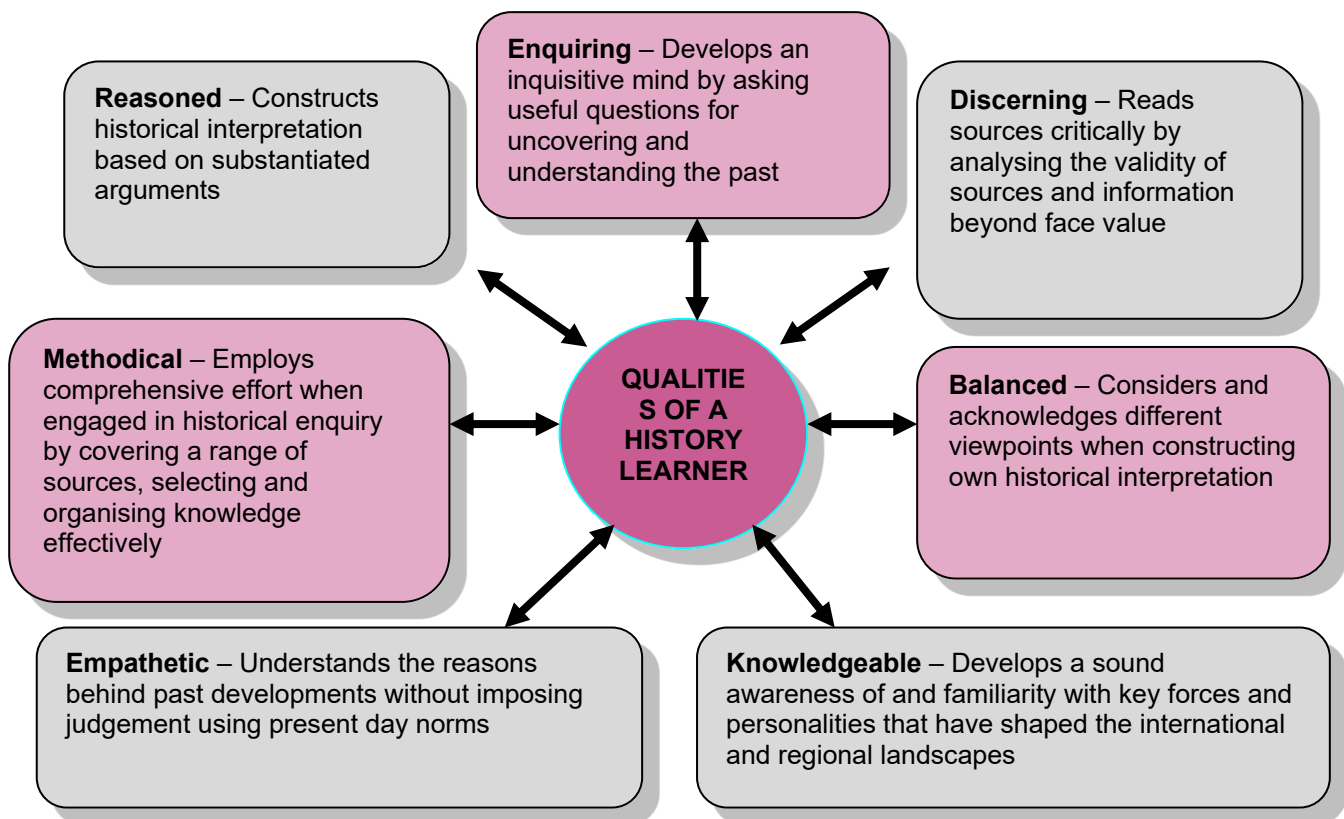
Reasoned – Constructs historical interpretation based on substantiated arguments

Enquiring – Develops an inquisitive mind by asking useful questions for uncovering and understanding the past

Discerning – Reads sources critically by analysing the validity of sources and information beyond face value

Methodical – Employs comprehensive effort when engaged in historical enquiry by covering a range of sources, selecting and organising knowledge effectively

QUALITIE S OF A HISTORY LEARNER

Balanced – Considers and acknowledges different viewpoints when constructing own historical interpretation

Empathetic – Understands the reasons behind past developments without imposing judgement using present day norms

Knowledgeable – Develops a sound awareness of and familiarity with key forces and personalities that have shaped the international and regional landscapes